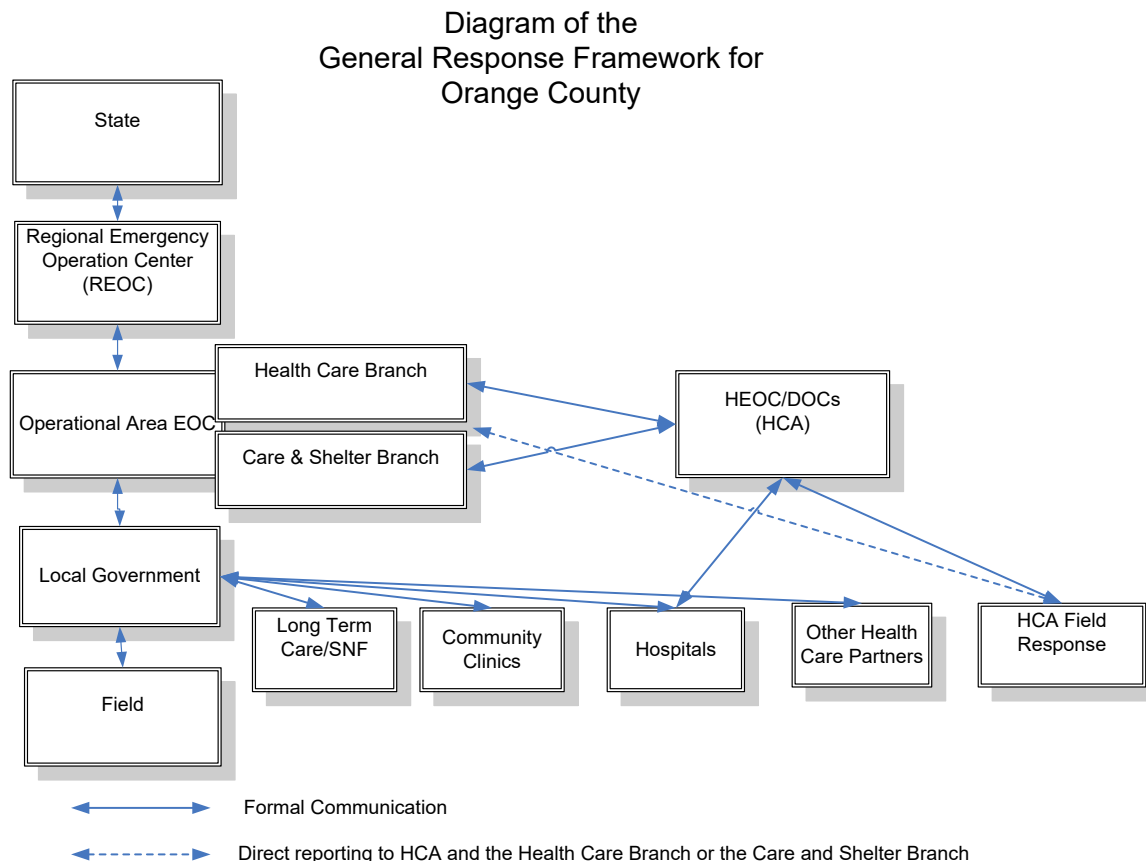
Diagram of the General Response Framework for Orange County

State

Regional Emergency Operation Center (REOC)

Operational Area EOC

Health Care Branch

Care & Shelter Branch

HEOC/DOCs (HCA)

Local Government

Long Term Care/SNF

Community Clinics

Hospitals

Other Health Care Partners

HCA Field Response

Field

Formal Communication

Direct reporting to HCA and the Health Care Branch or the Care and Shelter Branch